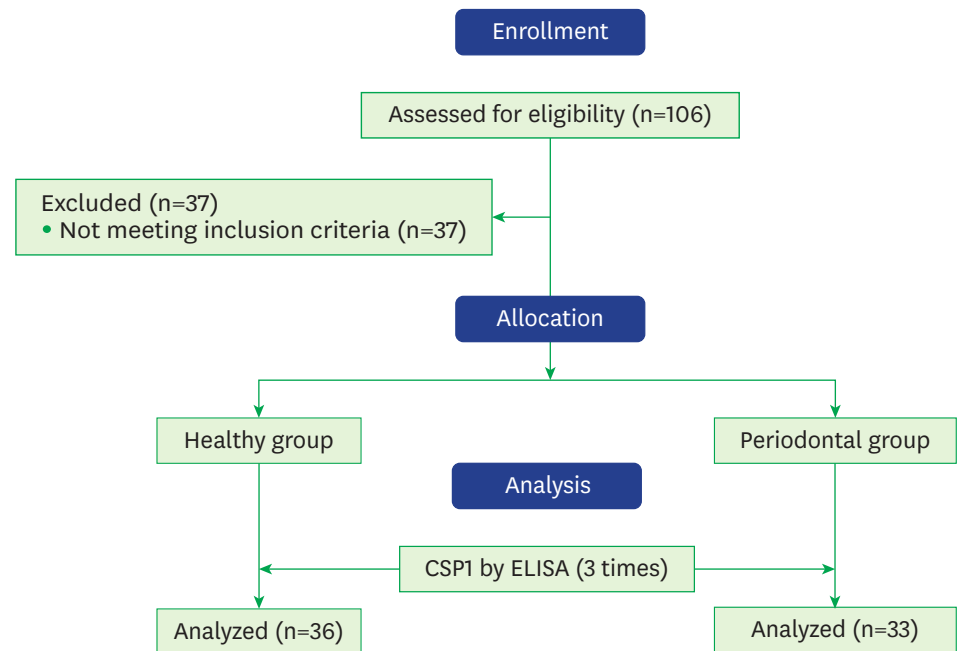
Enrollment

Assessed for eligibility (n=106)

Excluded (n=37)
• Not meeting inclusion criteria (n=37)

Allocation

Healthy group

Periodontal group

Analysis

CSP1 by ELISA (3 times)

Analyzed (n=36)

Analyzed (n=33)